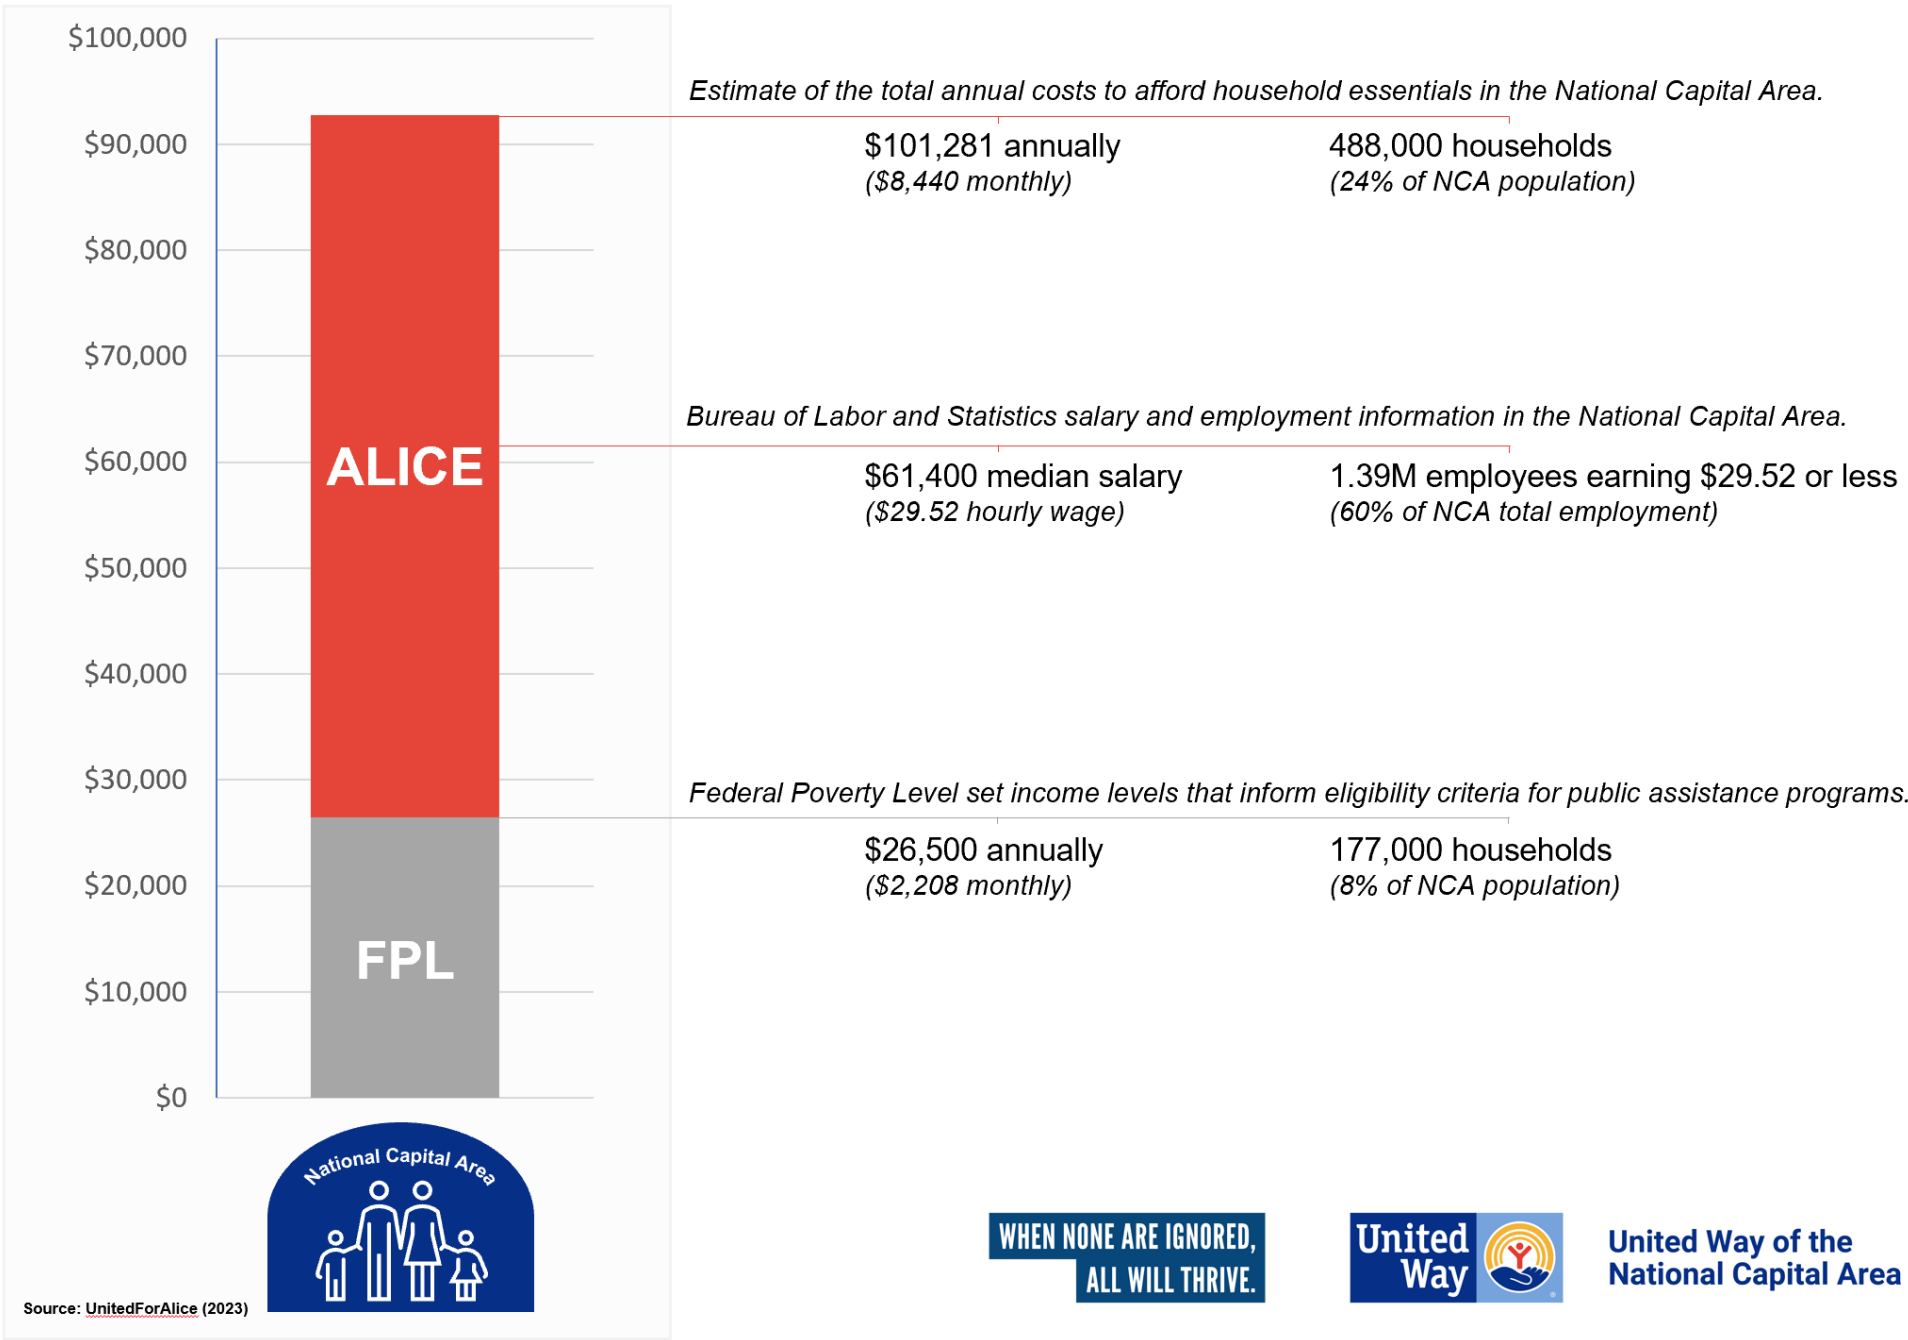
$100,000
$90,000
$80,000
$70,000
$60,000
$50,000
$40,000
$30,000
$20,000
$10,000
$0

ALICE

FPL

Estimate of the total annual costs to afford household essentials in the National Capital Area.

$101,281 annually
($8,440 monthly)

488,000 households
(24% of NCA population)

Bureau of Labor and Statistics salary and employment information in the National Capital Area.

$61,400 median salary
($29.52 hourly wage)

1.39M employees earning $29.52 or less
(60% of NCA total employment)

Federal Poverty Level set income levels that inform eligibility criteria for public assistance programs.

$26,500 annually
($2,208 monthly)

177,000 households
(8% of NCA population)

National Capital Area

Source: UnitedForAlice (2023)

WHEN NONE ARE IGNORED, ALL WILL THRIVE.

United Way

United Way of the National Capital Area